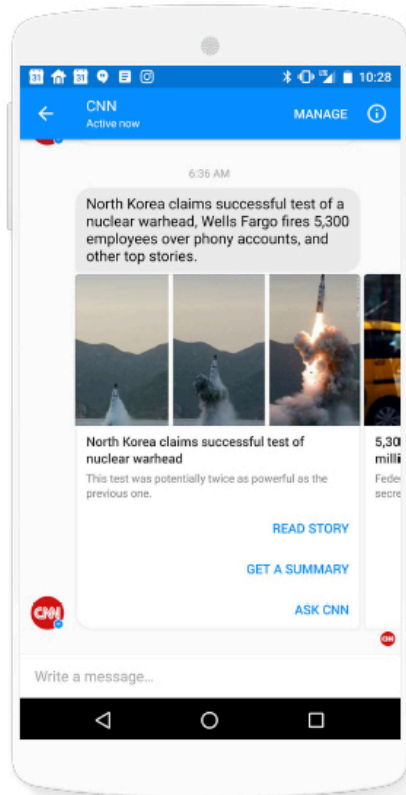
31 31 10:28

CNN
Active now

MANAGE

6:36 AM

North Korea claims successful test of a nuclear warhead, Wells Fargo fires 5,300 employees over phony accounts, and other top stories.

North Korea claims successful test of nuclear warhead

This test was potentially twice as powerful as the previous one.

READ STORY

GET A SUMMARY

ASK CNN

5,30
milli
Fede
secre

CNN

CNN

Write a message...